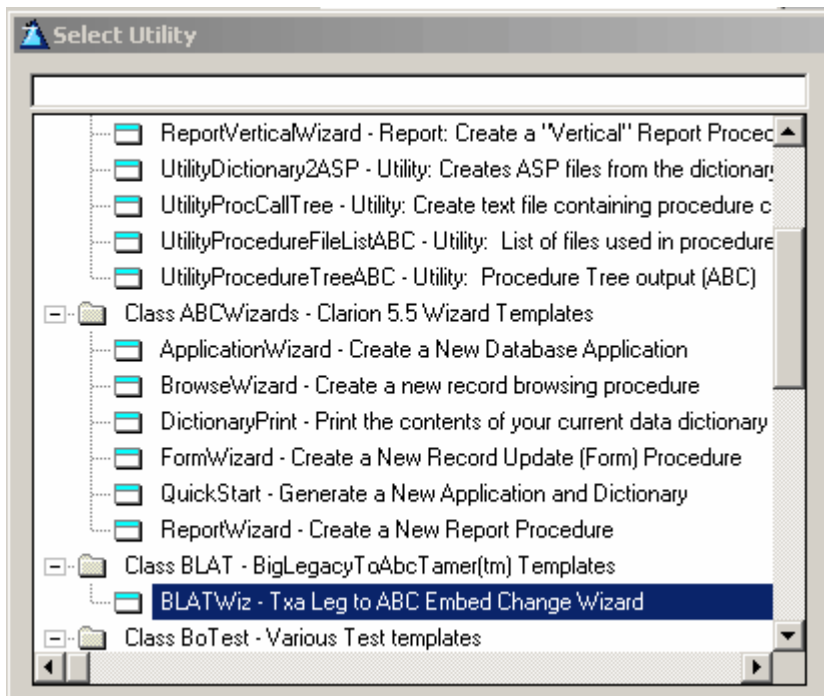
Select Utility

ReportVerticalWizard - Report: Create a "Vertical" Report Procec
UtilityDictionary2ASP - Utility: Creates ASP files from the dictionar
UtilityProcCallTree - Utility: Create text file containing procedure c
UtilityProcedureFileListABC - Utility: List of files used in procedure
UtilityProcedureTreeABC - Utility: Procedure Tree output (ABC)
Class ABCWizards - Clarion 5.5 Wizard Templates
ApplicationWizard - Create a New Database Application
BrowseWizard - Create a new record browsing procedure
DictionaryPrint - Print the contents of your current data dictionary
FormWizard - Create a New Record Update (Form) Procedure
QuickStart - Generate a New Application and Dictionary
ReportWizard - Create a New Report Procedure
Class BLAT - BigLegacyToAbcTamer(tm) Templates
BLATWiz - Txa Leg to ABC Embed Change Wizard
Class BoTest - Various Test templates